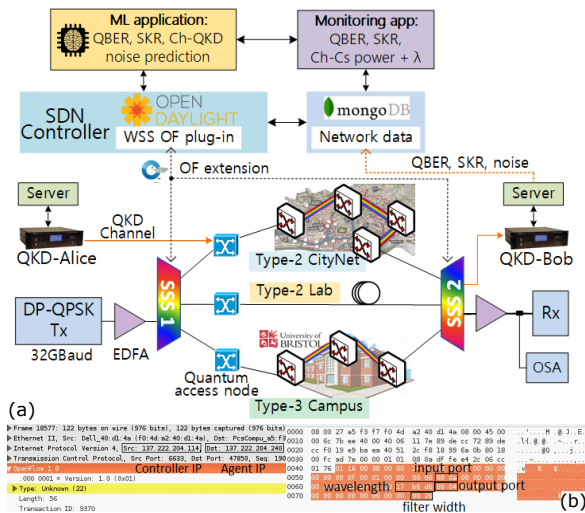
ML application:
QBER, SKR, Ch-QKD noise prediction

Monitoring app:
QBER, SKR, Ch-Cs power + λ

SDN Controller
OPEN DAYLIGHT
WSS OF plug-in

mongoDB
Network data

OF extension

QBER, SKR, noise

Server

Server

QKD Channel

QKD-Alice

QKD-Bob

Type-2 CityNet

SSS 1

SSS 2

Type-2 Lab

DP-QPSK Tx

32GBaud

EDFA

Rx

OSA

University of BRISTOL

Quantum access node

Type-3 Campus

(a)

Frame 18577: 122 bytes on wire (976 bits), 122 bytes captured (976 bits)
Ethernet II, Src: Dell_40:d1:4a (f0:4d:a2:40:d1:4a), Dst: PcsCompu_a5:f3
Internet Protocol Version 4, Src: 137.222.204.114, Dst: 137.222.204.240
Transmission Control Protocol, Src Port: 6633, Dst Port: 47850, Seq: 190
OpenFlow 1.0
.000 0001 = Version: 1.0 (0x01)
Type: Unknown (22)
Length: 56
Transaction ID: 9370

Controller IP
Agent IP

0000 08 00 27 a5 f3 f7 f0 4d a2 40 d1 4a 08 00 45 00
0010 00 6c 7b ee 40 00 40 06 11 7e 89 de cc 72 89 de
0020 cc f0 19 e9 ba ea 40 51 2c f0 18 99 6a 0b 80 18
0030 00 fc ad 7e 00 00 01 01 08 0a df fe e4 2c 06 cc
0040 01 76 01 16 00 38 00 00
0050
0060
0070

input port
output port
wavelength
filter width

(b)